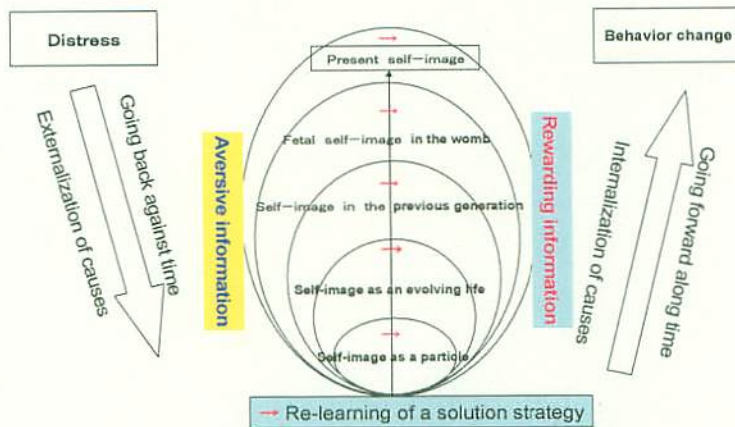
Distress

Behavior change

Going back against time

Externalization of causes

Aversive information

Present self-image

Fetal self-image in the womb

Self-image in the previous generation

Self-image as an evolving life

Self-image as a particle

Rewarding information

Internalization of causes

Going forward along time

Re-learning of a solution strategy